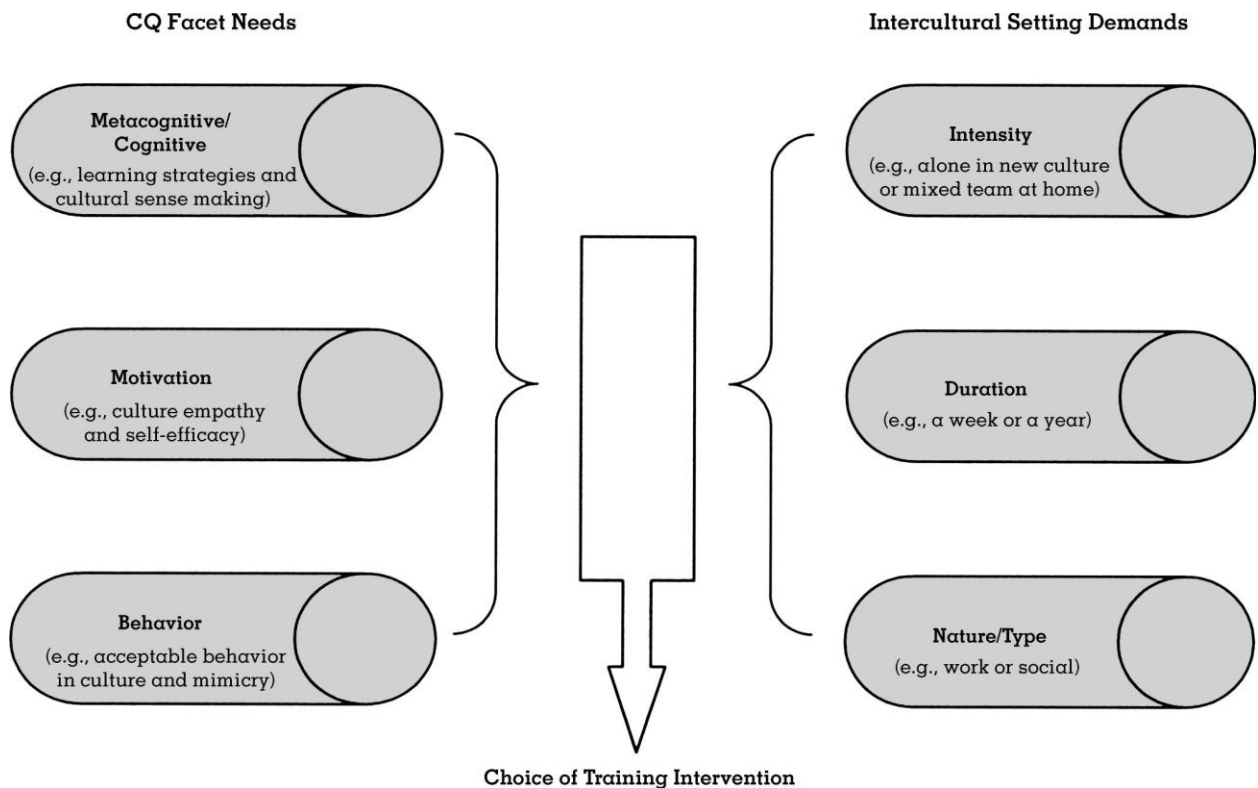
CQ Facet Needs

Intercultural Setting Demands

Metacognitive/ Cognitive
(e.g., learning strategies and cultural sense making)

Motivation
(e.g., culture empathy and self-efficacy)

Behavior
(e.g., acceptable behavior in culture and mimicry)

Intensity
(e.g., alone in new culture or mixed team at home)

Duration
(e.g., a week or a year)

Nature/Type
(e.g., work or social)

Choice of Training Intervention